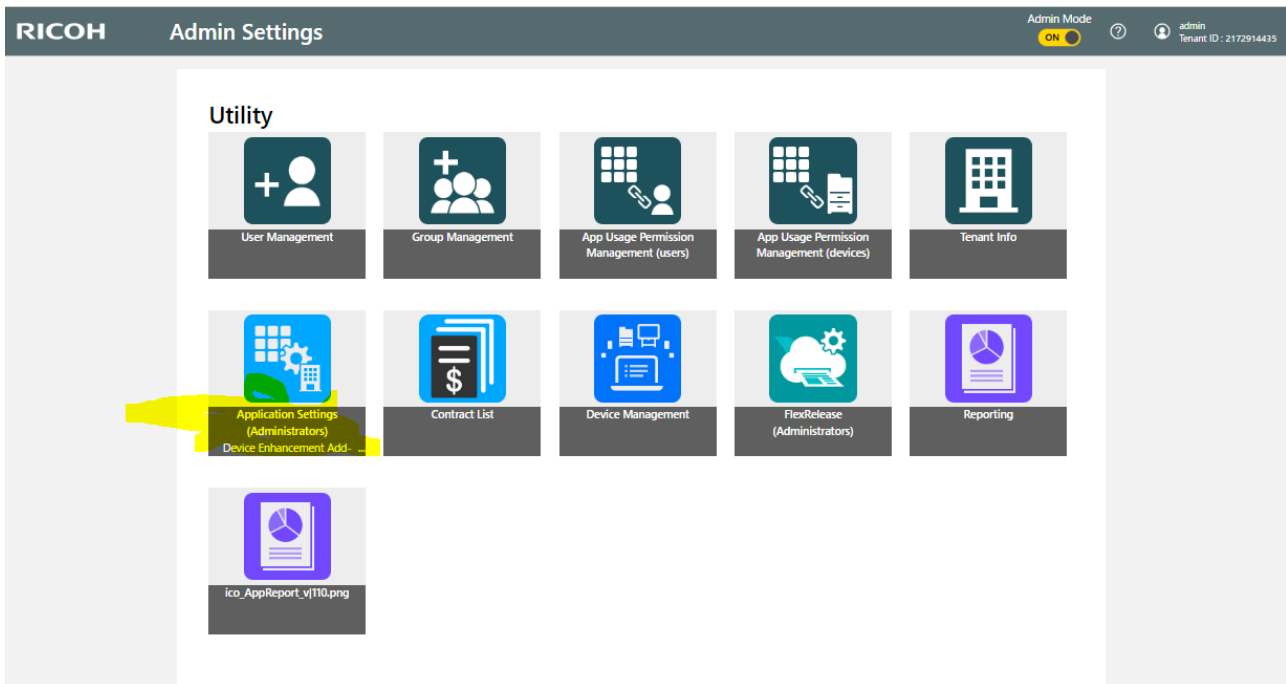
RICOH Admin Settings

Admin Mode
ON

?

admin
Tenant ID : 2172914435

Utility

User Management

Group Management

App Usage Permission Management (users)

App Usage Permission Management (devices)

Tenant Info

Application Settings (Administrators)
Device Enhancement Add- ...

Contract List

Device Management

FlexRelease (Administrators)

Reporting

ico_AppReport_v|110.png